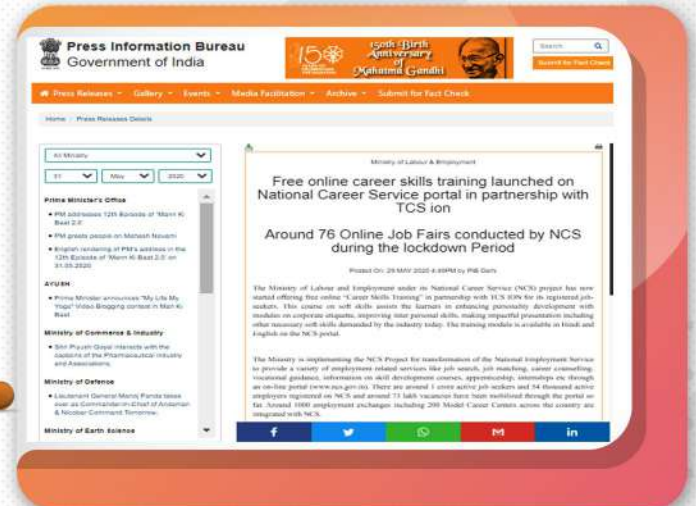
Press Information Bureau
Government of India

150th Birth Anniversary of Mahatma Gandhi

Search

Submit for Fact Check

Press Releases Gallery Events Media Facilitation Archive Submit for Fact Check

Home / Press Releases Details

All Ministry

31 May 2020

Prime Minister's Office

PM addresses 12th Episode of 'Mann Ki Baat 2.0'

PM greets people on Mahesh Navami

English rendering of PM's address in the 12th Episode of 'Mann Ki Baat 2.0' on 31.05.2020

AYUSH

Prime Minister announces "My Life My Yoga" Video Blogging contest in Mann Ki Baat

Ministry of Commerce & Industry

Shri Piyush Goyal interacts with the captains of the Pharmaceutical Industry and Associations.

Ministry of Defence

Lieutenant General Manoj Pande takes over as Commander-in-Chief of Andaman & Nicobar Command Tomorrow.

Ministry of Earth Science

Ministry of Labour & Employment

Free online career skills training launched on National Career Service portal in partnership with TCS ion

Around 76 Online Job Fairs conducted by NCS during the lockdown Period

Posted On: 29 MAY 2020 4:49PM by PIB Delhi

The Ministry of Labour and Employment under its National Career Service (NCS) project has now started offering free online "Career Skills Training" in partnership with TCS ION for its registered job-seekers. This course on soft skills assists the learners in enhancing personality development with modules on corporate etiquette, improving inter personal skills, making impactful presentation including other necessary soft skills demanded by the industry today. The training module is available in Hindi and English on the NCS portal.

The Ministry is implementing the NCS Project for transformation of the National Employment Service to provide a variety of employment related services like job search, job matching, career counselling, vocational guidance, information on skill development courses, apprenticeship, internships etc through an on-line portal (www.ncs.gov.in). There are around 1 crore active job seekers and 54 thousand active employers registered on NCS and around 73 lakh vacancies have been mobilised through the portal so far. Around 1000 employment exchanges including 200 Model Career Centers across the country are integrated with NCS.

f